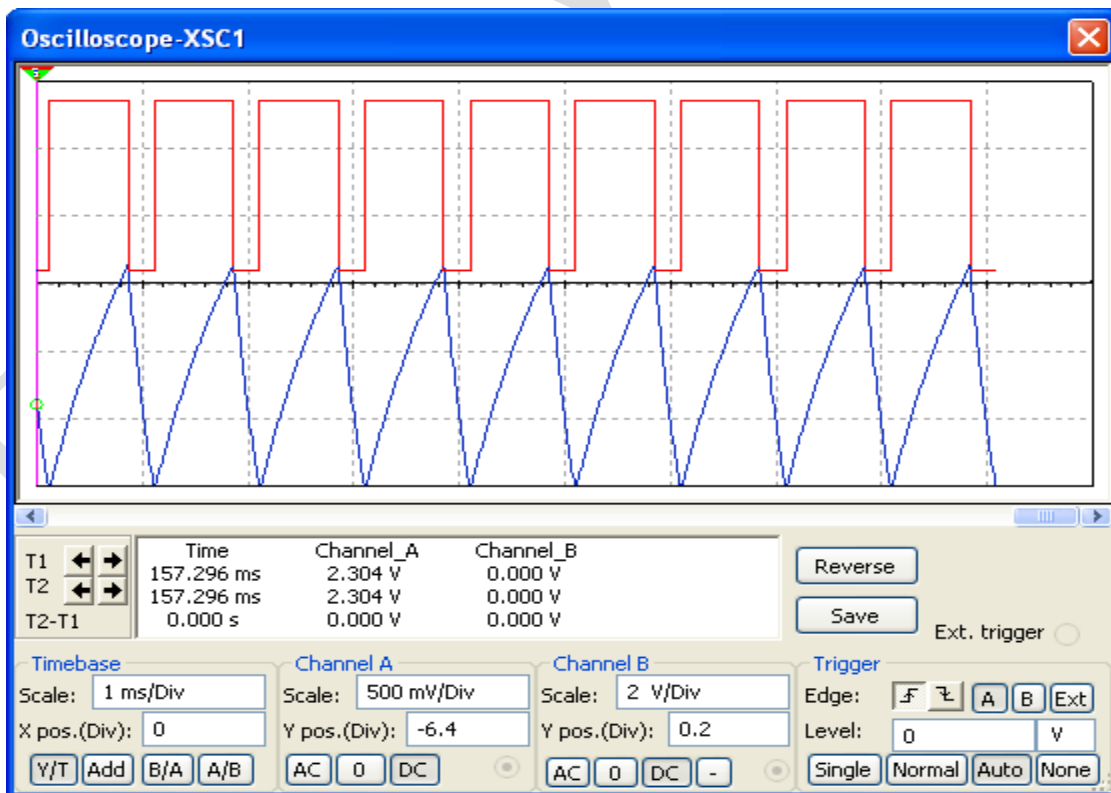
Oscilloscope-XSC1

| | Time | Channel_A | Channel_B |
|---|---|---|---|
| T1 | 157.296 ms | 2.304 V | 0.000 V |
| T2 | 157.296 ms | 2.304 V | 0.000 V |
| T2-T1 | 0.000 s | 0.000 V | 0.000 V |

Reverse
Save
Ext. trigger

Timebase
Scale: 1 ms/Div
X pos.(Div): 0
Y/T Add B/A A/B

Channel A
Scale: 500 mV/Div
Y pos.(Div): -6.4
AC 0 DC

Channel B
Scale: 2 V/Div
Y pos.(Div): 0.2
AC 0 DC -

Trigger
Edge: A B Ext
Level: 0 V
Single Normal Auto None